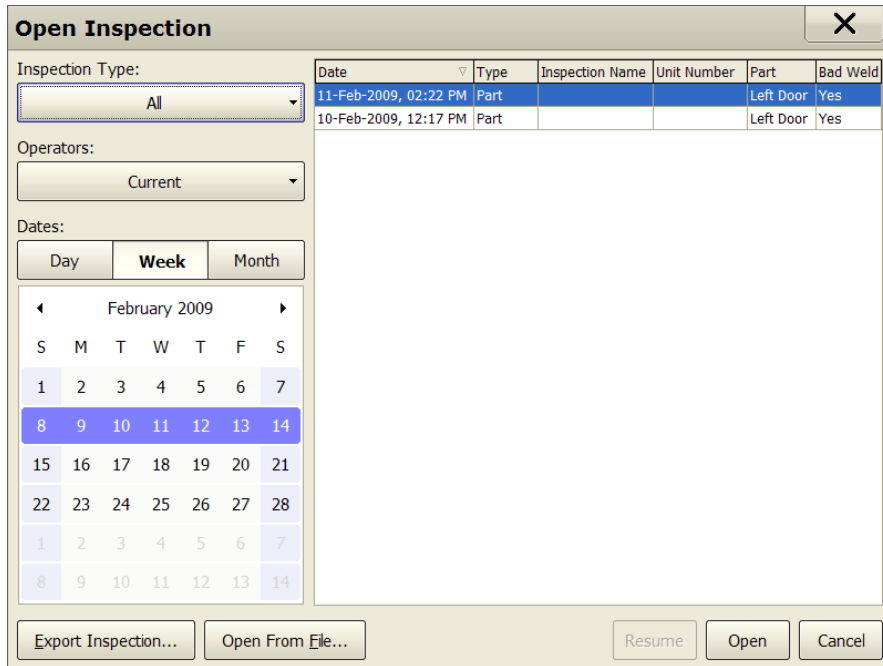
Open Inspection

X

Inspection Type:

All

Operators:

Current

Dates:

Day | Week | Month

February 2009

| S | M | T | W | T | F | S |
|---|---|---|---|---|---|---|
| 1 | 2 | 3 | 4 | 5 | 6 | 7 |
| 8 | 9 | 10 | 11 | 12 | 13 | 14 |
| 15 | 16 | 17 | 18 | 19 | 20 | 21 |
| 22 | 23 | 24 | 25 | 26 | 27 | 28 |
| 1 | 2 | 3 | 4 | 5 | 6 | 7 |
| 8 | 9 | 10 | 11 | 12 | 13 | 14 |

| Date | Type | Inspection Name | Unit Number | Part | Bad Weld |
|---|---|---|---|---|---|
| 11-Feb-2009, 02:22 PM | Part | | | Left Door | Yes |
| 10-Feb-2009, 12:17 PM | Part | | | Left Door | Yes |

Export Inspection... | Open From File... | Resume | Open | Cancel